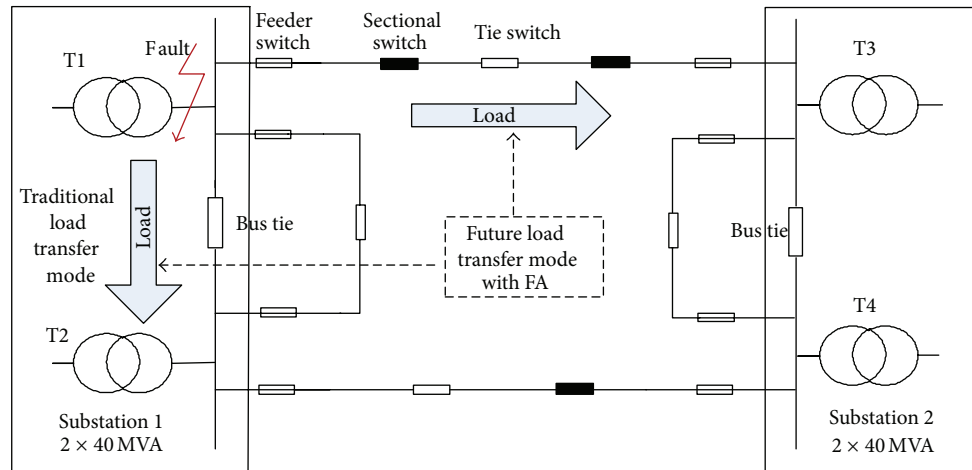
Feeder switch

Sectional switch

Tie switch

T1

Fault

T3

Load

Traditional load transfer mode

Load

Bus tie

Future load transfer mode with FA

Bus tie

T2

T4

Substation 1
$2 \times 40$ MVA

Substation 2
$2 \times 40$ MVA